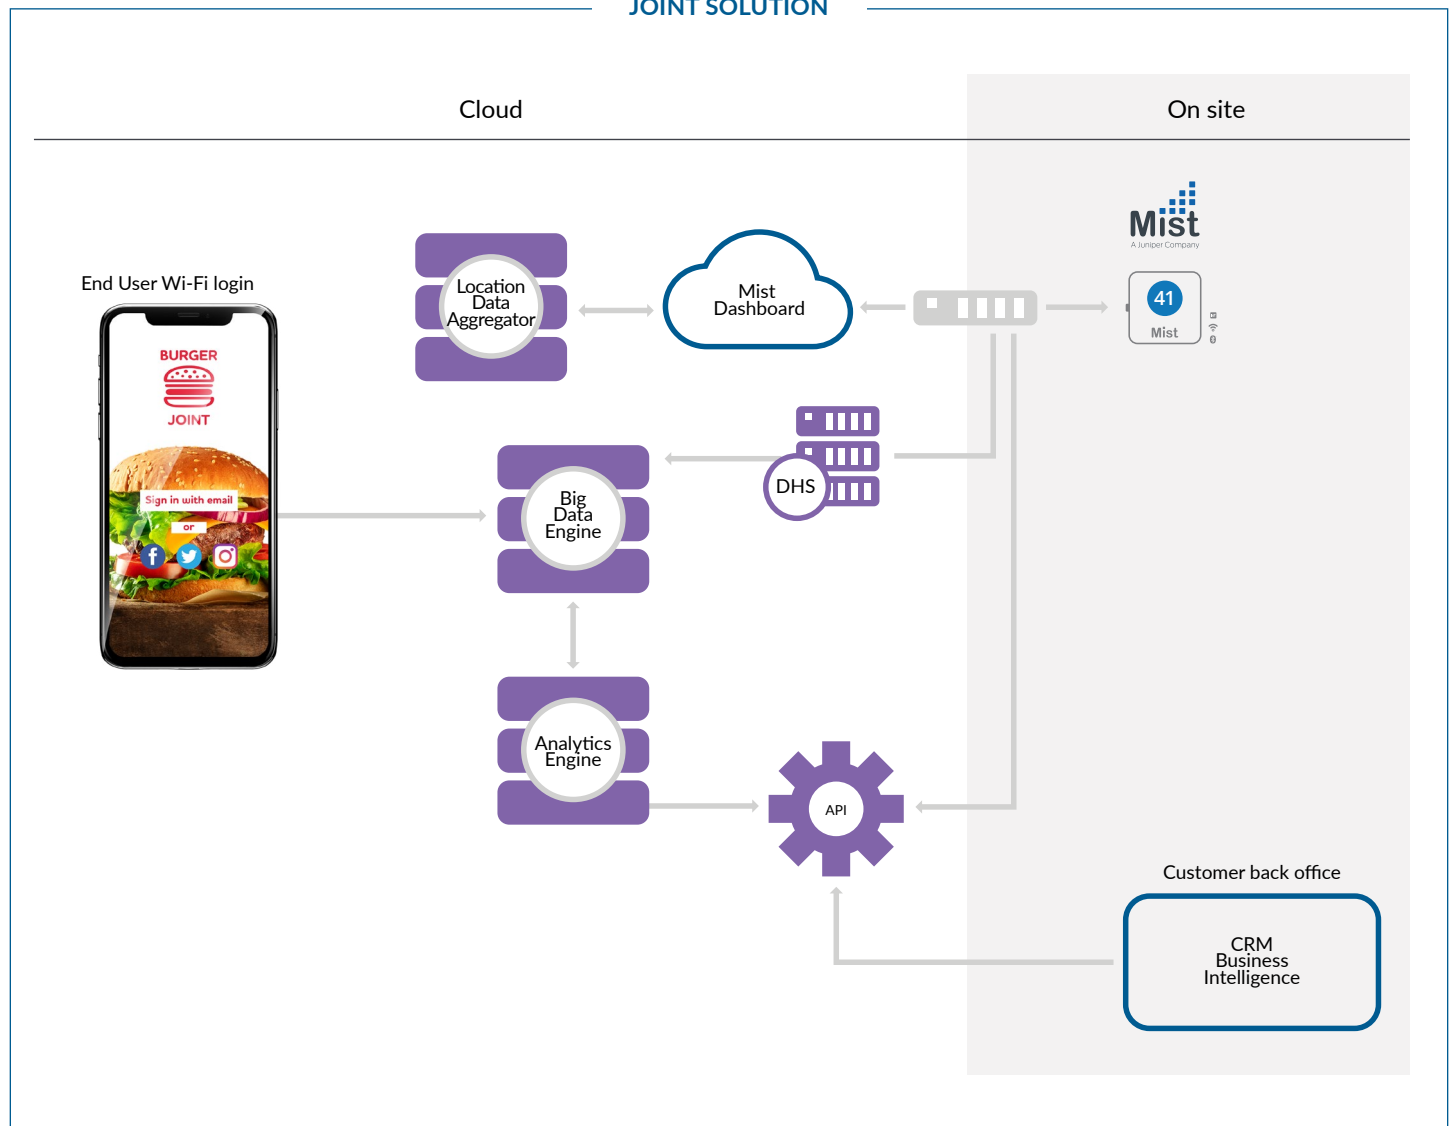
JOINT SOLUTION

Cloud

On site

Mist
A Juniper Company

41
Mist

End User Wi-Fi login

BURGER
JOINT

Sign in with email
or

Location Data Aggregator

Mist Dashboard

DHS

Big Data Engine

Analytics Engine

API

Customer back office

CRM Business Intelligence